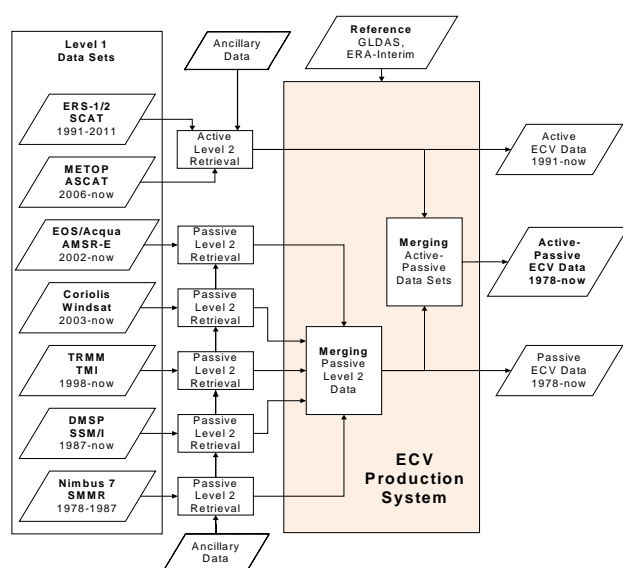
Level 1
Data Sets

ERS-1/2
SCAT
1991-2011

METOP
ASCAT
2006-now

EOS/Acqua
AMSR-E
2002-now

Coriolis
Windsat
2003-now

TRMM
TMI
1998-now

DMSP
SSM/I
1987-now

Nimbus 7
SMMR
1978-1987

Ancillary
Data

Active
Level 2
Retrieval

Passive
Level 2
Retrieval

Passive
Level 2
Retrieval

Passive
Level 2
Retrieval

Passive
Level 2
Retrieval

Passive
Level 2
Retrieval

Ancillary
Data

Reference
GLDAS,
ERA-Interim

Merging
Active-
Passive
Data Sets

Merging
Passive
Level 2
Data

ECV
Production
System

Active
ECV Data
1991-now

Active-
Passive
ECV Data
1978-now

Passive
ECV Data
1978-now